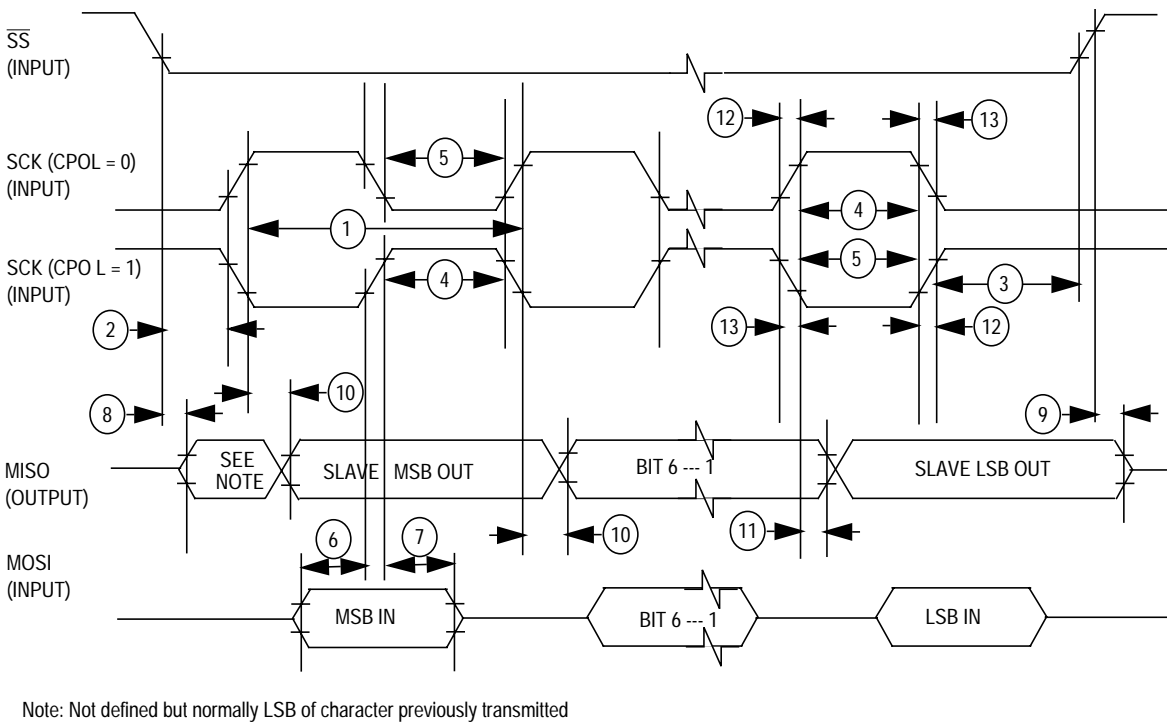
$\overline{SS}$
(INPUT)

12 13

SCK (CPOL = 0)
(INPUT)

5

4

1

SCK (CPO L = 1)
(INPUT)

5

4

3

2

13 12

8

10

9

MISO
(OUTPUT)

SEE NOTE

SLAVE MSB OUT

BIT 6 --- 1

SLAVE LSB OUT

10

11

MOSI
(INPUT)

6 7

MSB IN

BIT 6 --- 1

LSB IN

Note: Not defined but normally LSB of character previously transmitted